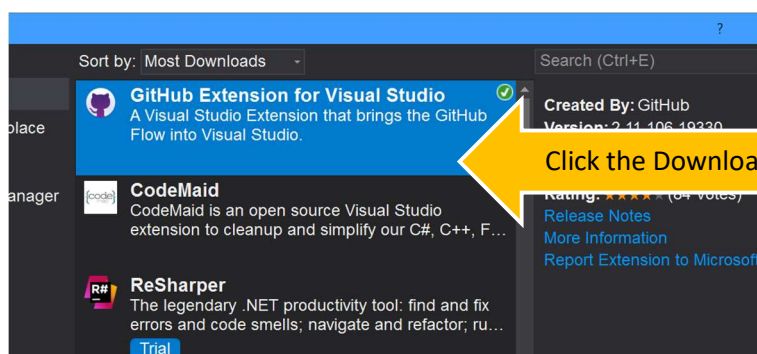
?

place

anager

Sort by: Most Downloads

Search (Ctrl+E)

GitHub Extension for Visual Studio
A Visual Studio Extension that brings the GitHub Flow into Visual Studio.

CodeMaid
CodeMaid is an open source Visual Studio extension to cleanup and simplify our C#, C++, F…

ReSharper
The legendary .NET productivity tool: find and fix errors and code smells; navigate and refactor; ru…
Trial

Created By: GitHub
Version: 2.11.106.19330

Click the Downloa

Rating: ★★★★★ (84 votes)
Release Notes
More Information
Report Extension to Microsof